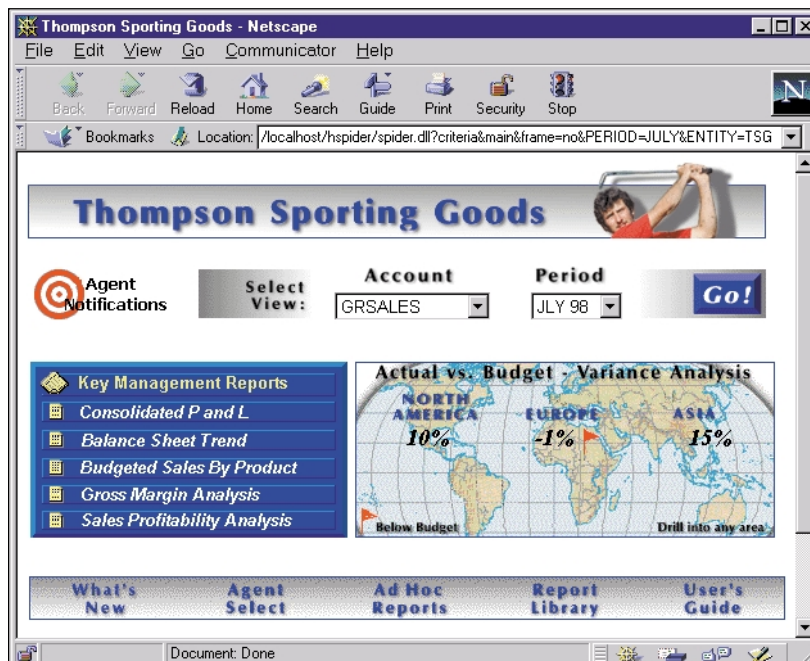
Thompson Sporting Goods - Netscape

File Edit View Go Communicator Help

Back Forward Reload Home Search Guide Print Security Stop

Bookmarks Location: /localhost/hspider/spider.dll?criteria&main&frame=no&PERIOD=JULY&ENTITY=TSG

Thompson Sporting Goods

Agent Notifications

Select View:

Account
GRSALES

Period
JLY 98

Go!

Key Management Reports
Consolidated P and L
Balance Sheet Trend
Budgeted Sales By Product
Gross Margin Analysis
Sales Profitability Analysis

Actual vs. Budget - Variance Analysis
NORTH AMERICA 10%
EUROPE -1%
ASIA 15%
Below Budget
Drill into any area

What's New
Agent Select
Ad Hoc Reports
Report Library
User's Guide

Document: Done